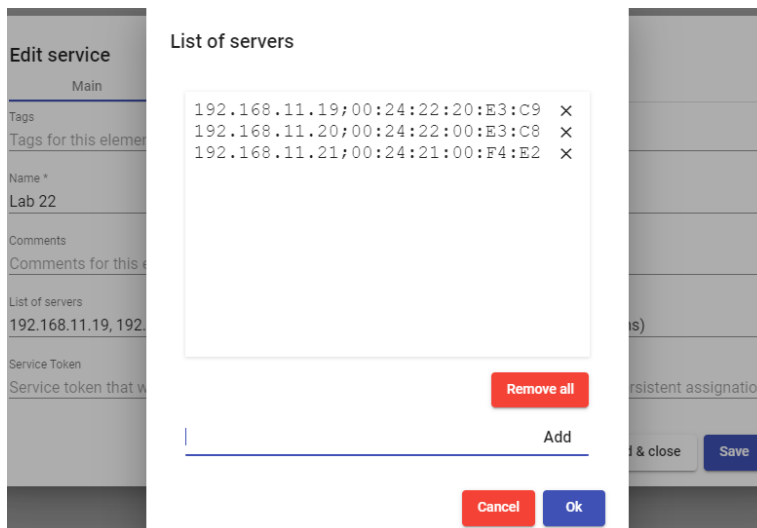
Edit service
Main
Tags
Tags for this elemen
Name *
Lab 22
Comments
Comments for this e
List of servers
192.168.11.19, 192.
Service Token
Service token that w

List of servers

192.168.11.19;00:24:22:20:E3:C9 ×
192.168.11.20;00:24:22:00:E3:C8 ×
192.168.11.21;00:24:21:00:F4:E2 ×

Remove all

Add

Cancel Ok

ns)
rsistent assignatio
d & close
Save